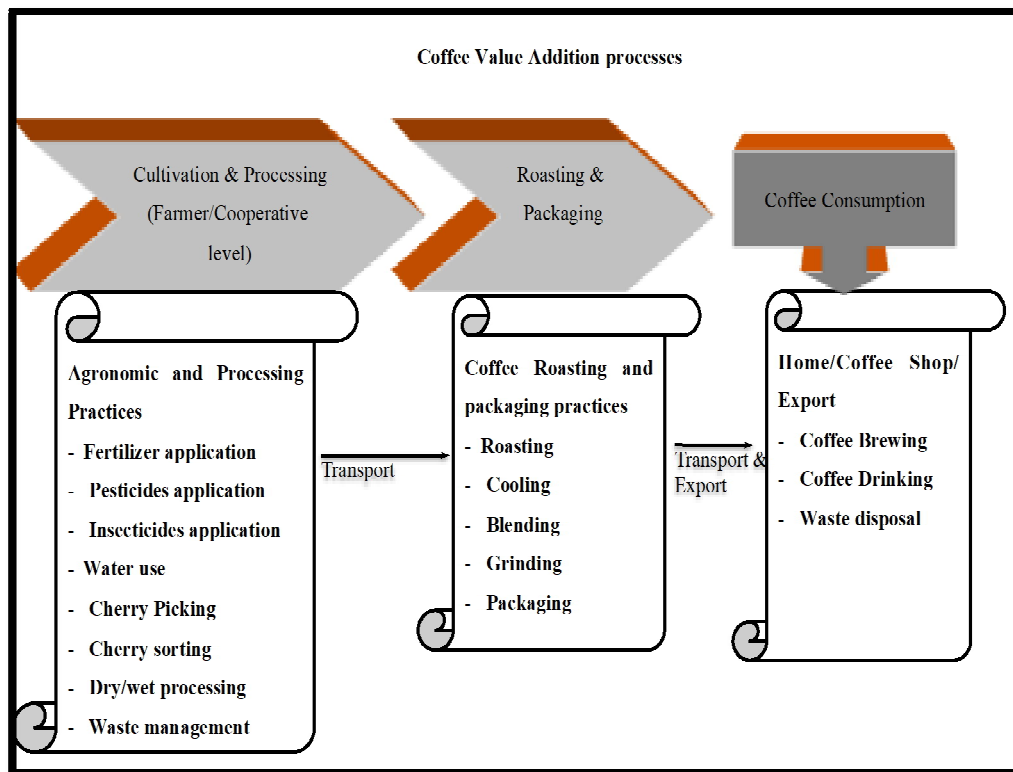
Coffee Value Addition processes

Cultivation & Processing (Farmer/Cooperative level)

Roasting & Packaging

Coffee Consumption

Agronomic and Processing Practices
- Fertilizer application
- Pesticides application
- Insecticides application
- Water use
- Cherry Picking
- Cherry sorting
- Dry/wet processing
- Waste management

Transport

Coffee Roasting and packaging practices
- Roasting
- Cooling
- Blending
- Grinding
- Packaging

Transport & Export

Home/Coffee Shop/ Export
- Coffee Brewing
- Coffee Drinking
- Waste disposal